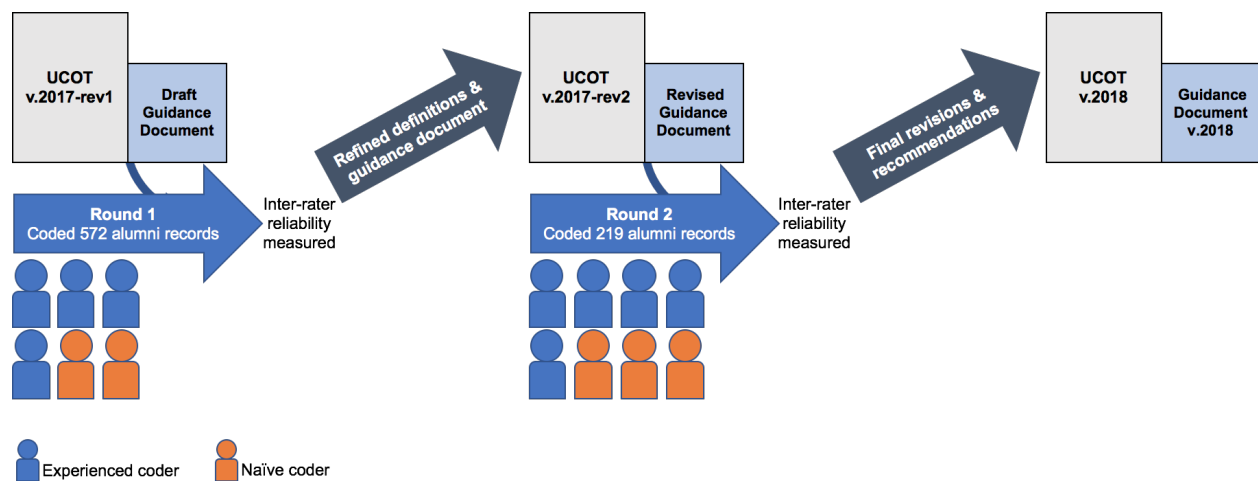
UCOT v.2017-rev1

Draft Guidance Document

Round 1
Coded 572 alumni records

Inter-rater reliability measured

Refined definitions & guidance document

UCOT v.2017-rev2

Revised Guidance Document

Round 2
Coded 219 alumni records

Inter-rater reliability measured

Final revisions & recommendations

UCOT v.2018

Guidance Document v.2018

Experienced coder

Naïve coder